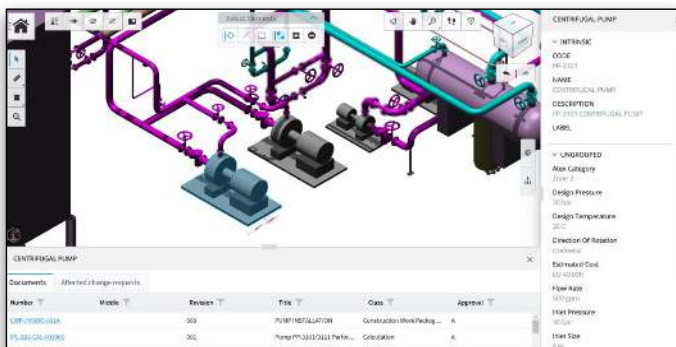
Select Elements

CENTRIFUGAL PUMP

INTRINSIC

CODE
PP-3101

NAME
CENTRIFUGAL PUMP

DESCRIPTION
PP-3101 CENTRIFUGAL PUMP

LABEL

UNGROUPED

Atex Category
Zone 2

Design Pressure
30 bar

Design Temperature
30 C

Direction Of Rotation
clockwise

Estimated Cost
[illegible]

Flow Rate
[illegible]

Inlet Pressure
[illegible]

Inlet Size
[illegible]

CENTRIFUGAL PUMP

Documents | Affected change requests

| Number | Model | Revision | Title | Class | Approval |
|---|---|---|---|---|---|
| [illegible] | | 003 | PUMP INSTALLATION | Construction Work Packag... | A |
| PS-202-CAL-00001 | | 001 | Pump PP-3101/3111 Perfor... | Calculation | A |